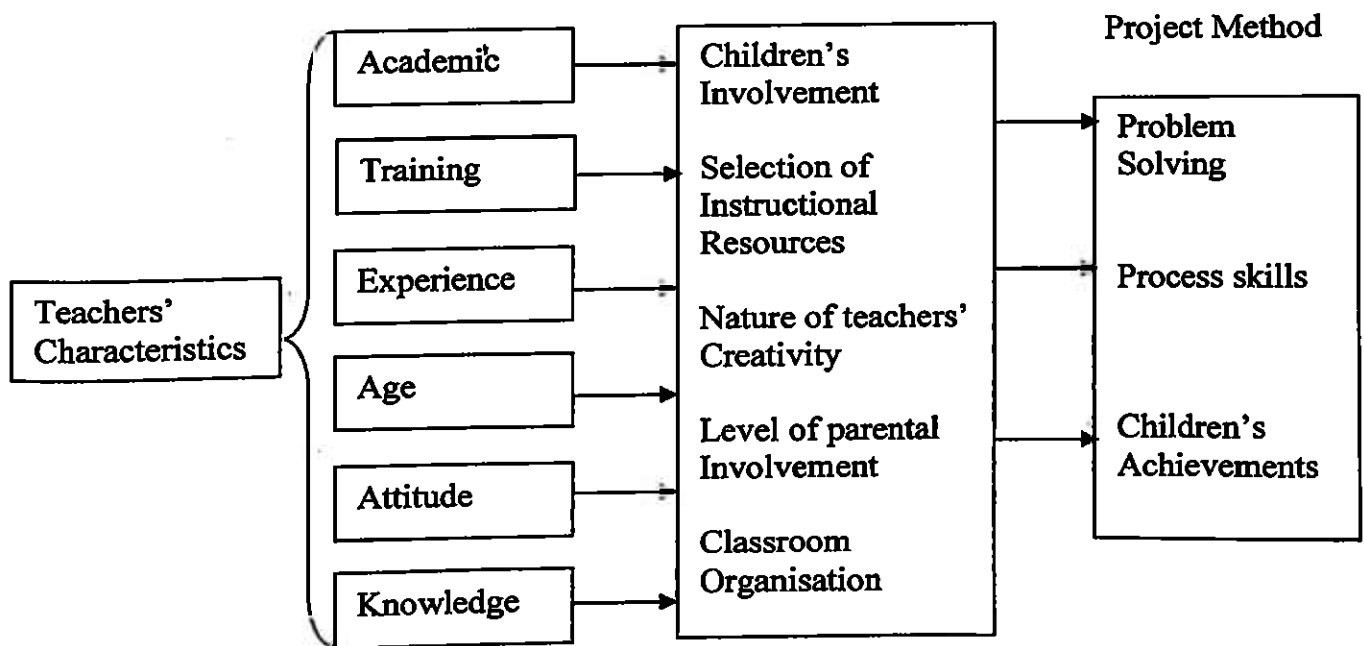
Project Method

Teachers' Characteristics

Academic

Training

Experience

Age

Attitude

Knowledge

Children's Involvement

Selection of Instructional Resources

Nature of teachers' Creativity

Level of parental Involvement

Classroom Organisation

Problem Solving

Process skills

Children's Achievements